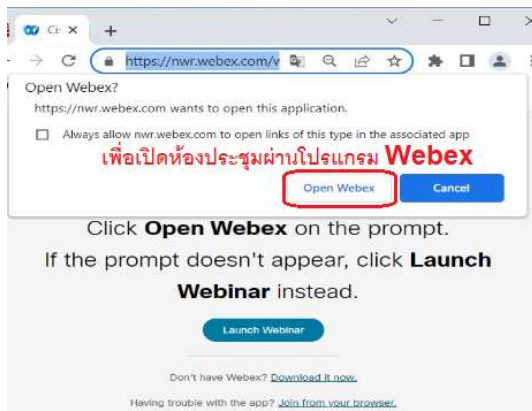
Ci ×
+
https://nwr.webex.com/v
Open Webex?
https://nwr.webex.com wants to open this application.
Always allow nwr.webex.com to open links of this type in the associated app
เพื่อเปิดห้องประชุมผ่านโปรแกรม Webex
Open Webex
Cancel

Click **Open Webex** on the prompt.
If the prompt doesn't appear, click **Launch Webinar** instead.

Launch Webinar

Don't have Webex? Download it now.

Having trouble with the app? Join from your browser.